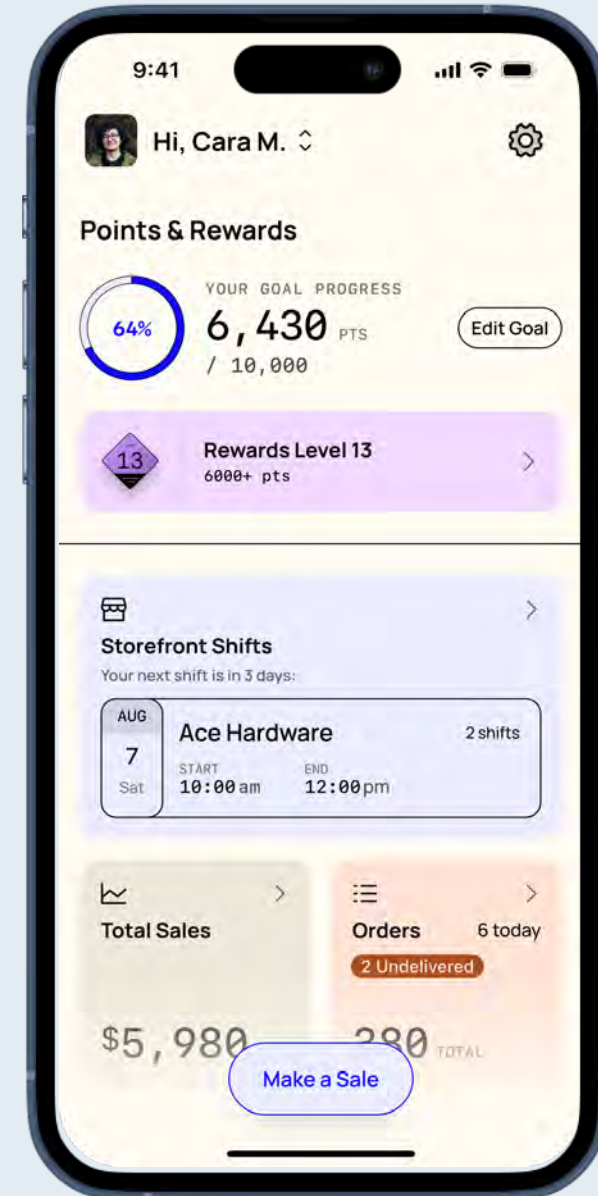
9:41

Hi, Cara M.

Points & Rewards

64%

YOUR GOAL PROGRESS
6,430 PTS
/ 10,000

Edit Goal

13
Rewards Level 13
6000+ pts

Storefront Shifts
Your next shift is in 3 days:

AUG
7
Sat

Ace Hardware
2 shifts
START
10:00 am
END
12:00 pm

Total Sales

Orders
6 today
2 Undelivered

$5,980

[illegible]80 TOTAL

Make a Sale